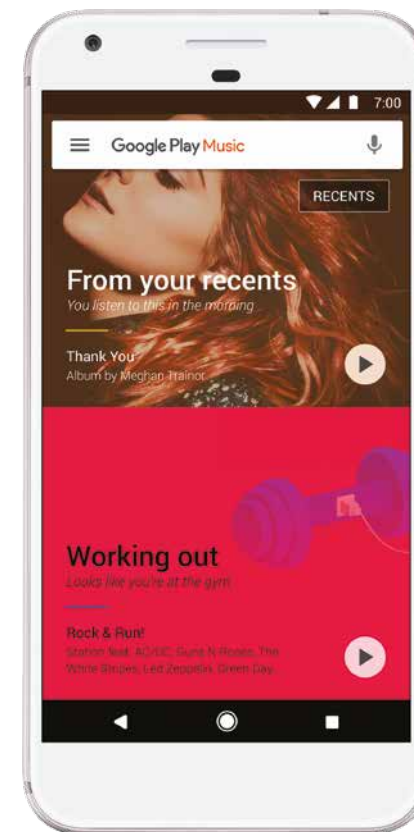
7:00

Google Play Music

RECENTS

From your recents
You listen to this in the morning

Thank You
Album by Meghan Trainor

Working out
Looks like you're at the gym

Rock & Run!
Station feat. AC/DC, Guns N Roses, The White Stripes, Led Zeppelin, Green Day